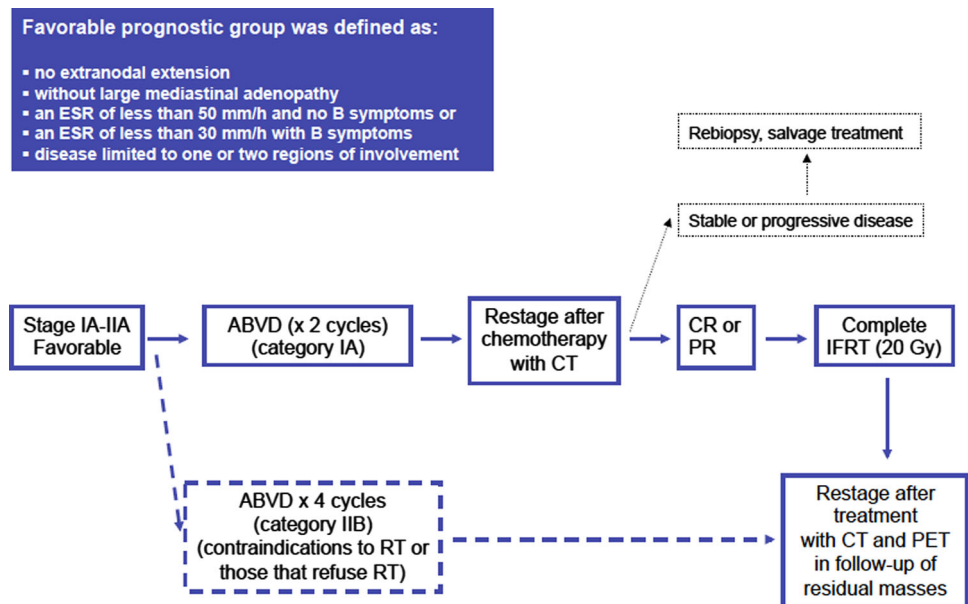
Favorable prognostic group was defined as:

- no extranodal extension
- without large mediastinal adenopathy
- an ESR of less than 50 mm/h and no B symptoms or
- an ESR of less than 30 mm/h with B symptoms
- disease limited to one or two regions of involvement

Rebiopsy, salvage treatment

Stable or progressive disease

Stage IA-IIA Favorable

ABVD (x 2 cycles) (category IA)

Restage after chemotherapy with CT

CR or PR

Complete IFRT (20 Gy)

ABVD x 4 cycles (category IIB) (contraindications to RT or those that refuse RT)

Restage after treatment with CT and PET in follow-up of residual masses